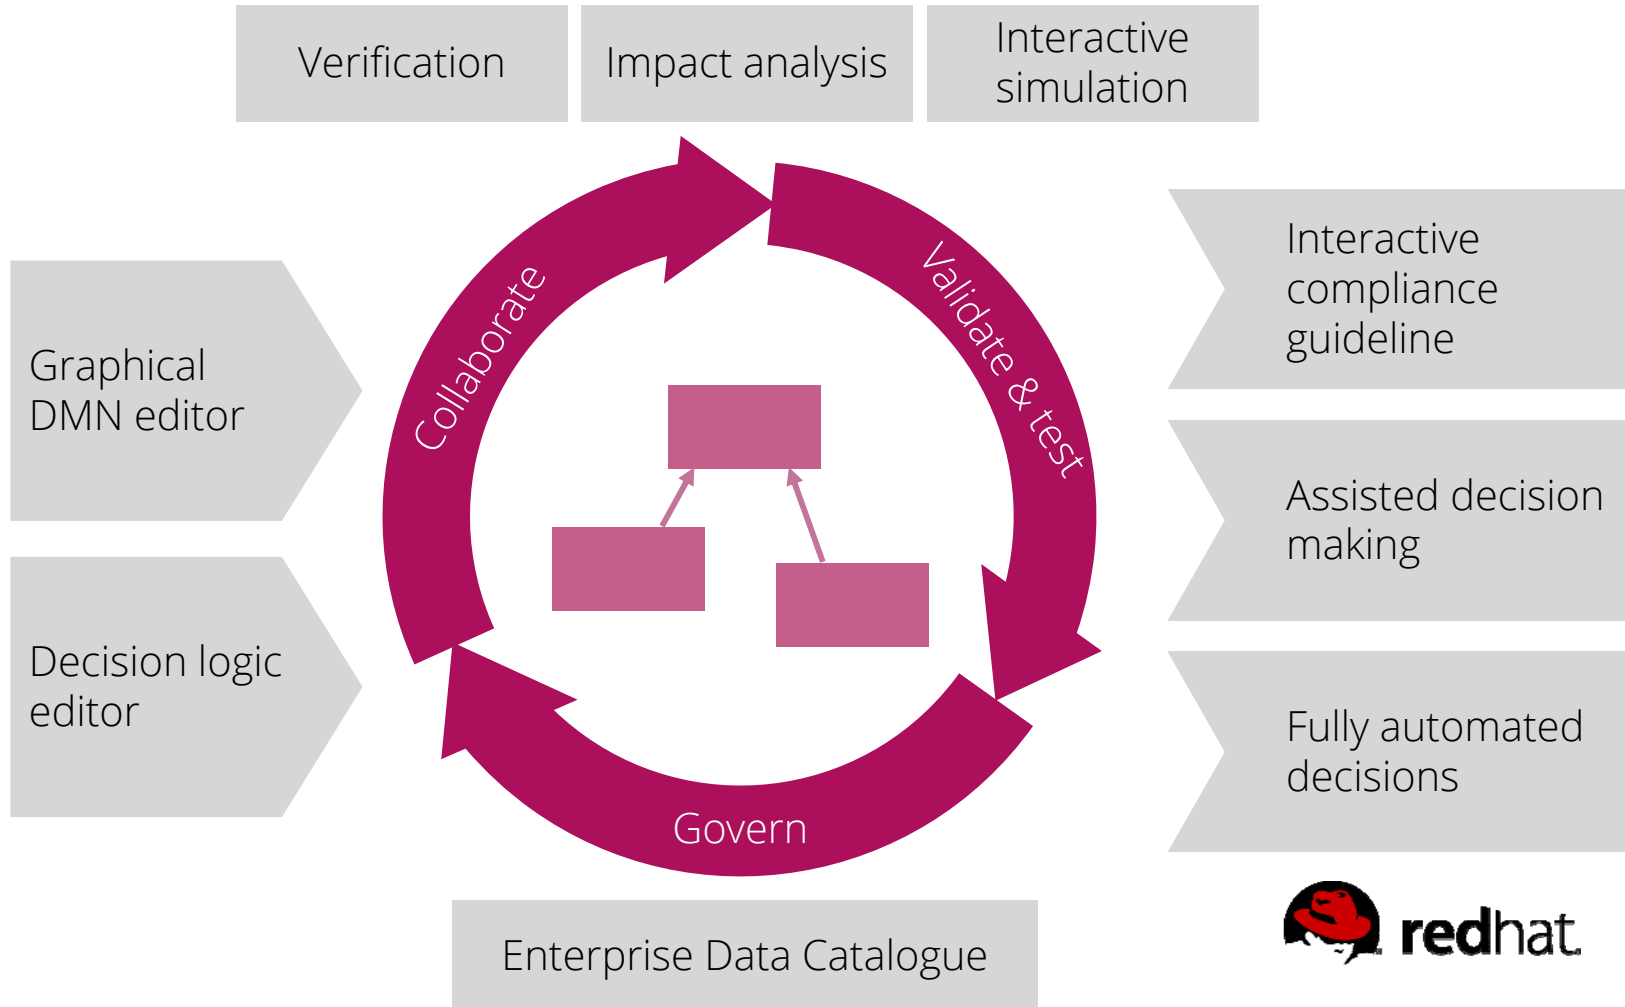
Verification

Impact analysis

Interactive simulation

Graphical DMN editor

Decision logic editor

Collaborate

Validate & test

Govern

Interactive compliance guideline

Assisted decision making

Fully automated decisions

Enterprise Data Catalogue

redhat.